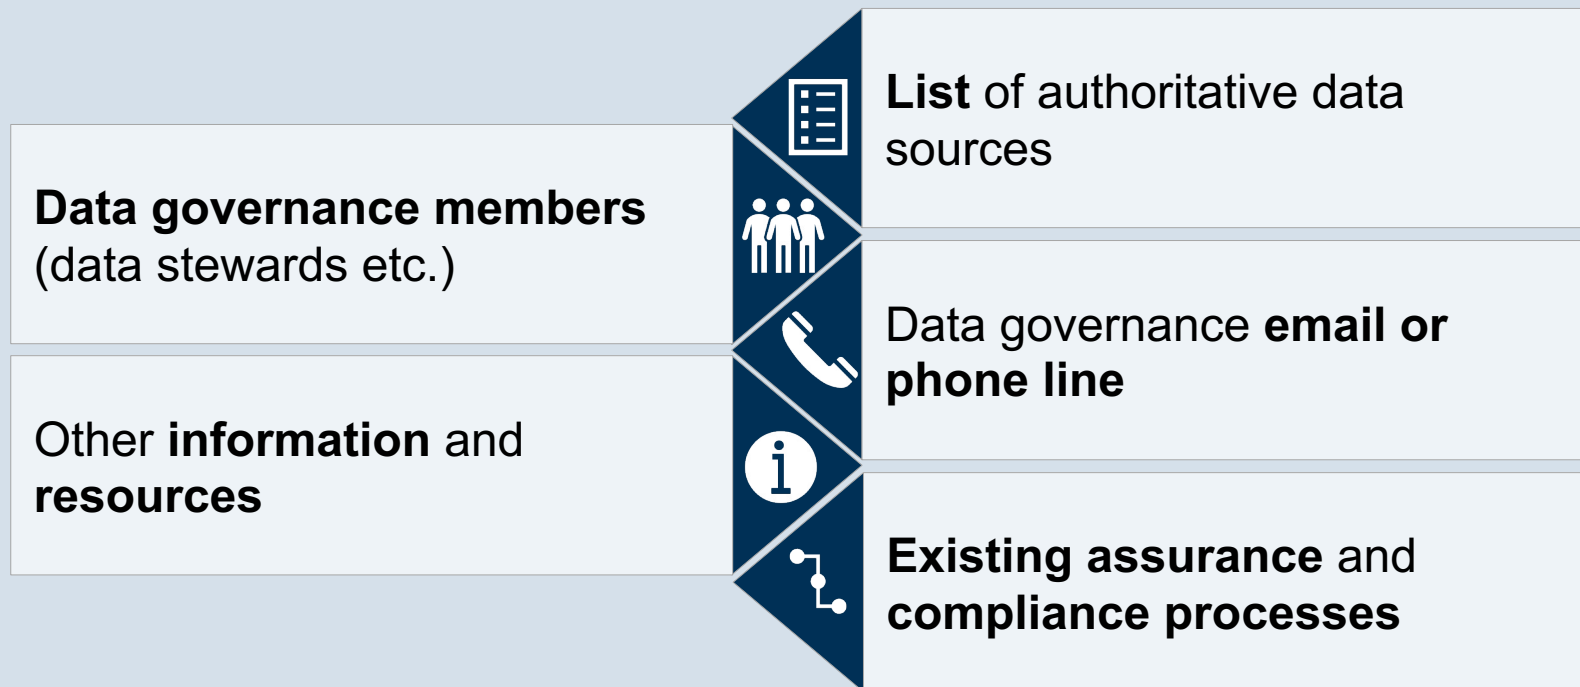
**List** of authoritative data sources

**Data governance members** (data stewards etc.)

Data governance **email or phone line**

Other **information** and **resources**

**Existing assurance** and **compliance processes**